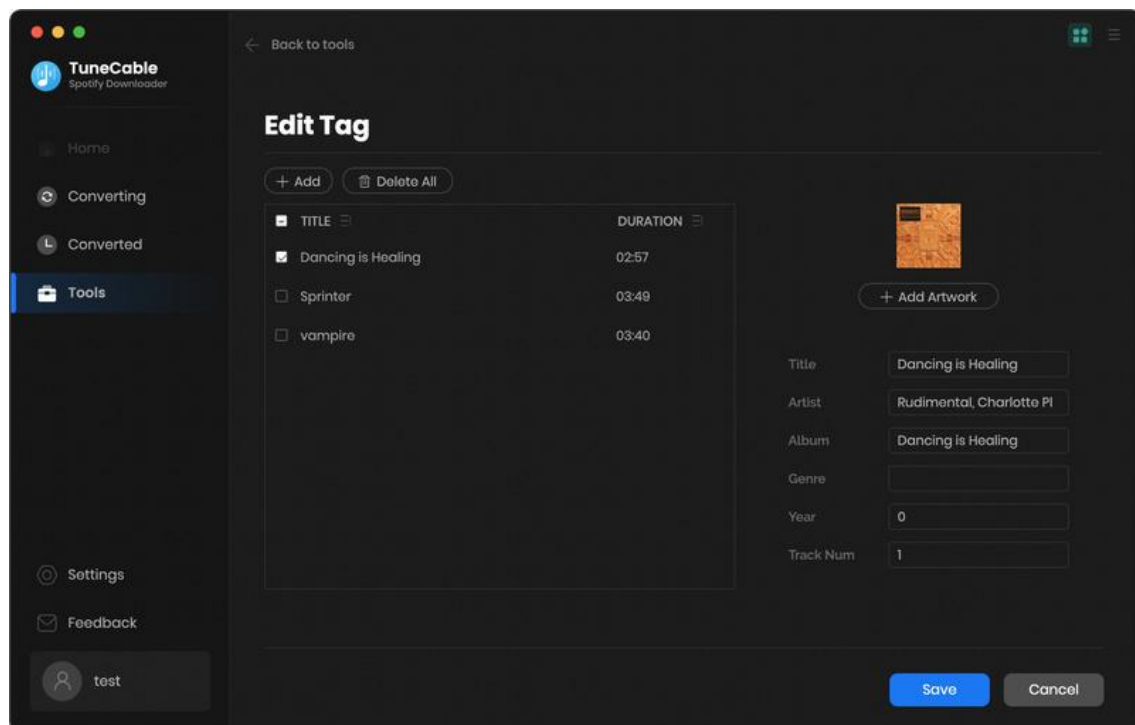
TuneCable
Spotify Downloader

Home
Converting
Converted
Tools

Settings
Feedback
test

Back to tools

Edit Tag

+ Add
Delete All

| TITLE | DURATION |
|---|---|
| Dancing is Healing | 02:57 |
| Sprinter | 03:49 |
| vampire | 03:40 |

+ Add Artwork

Title: Dancing is Healing
Artist: Rudimental, Charlotte Pl
Album: Dancing is Healing
Genre:
Year: 0
Track Num: 1

Save
Cancel